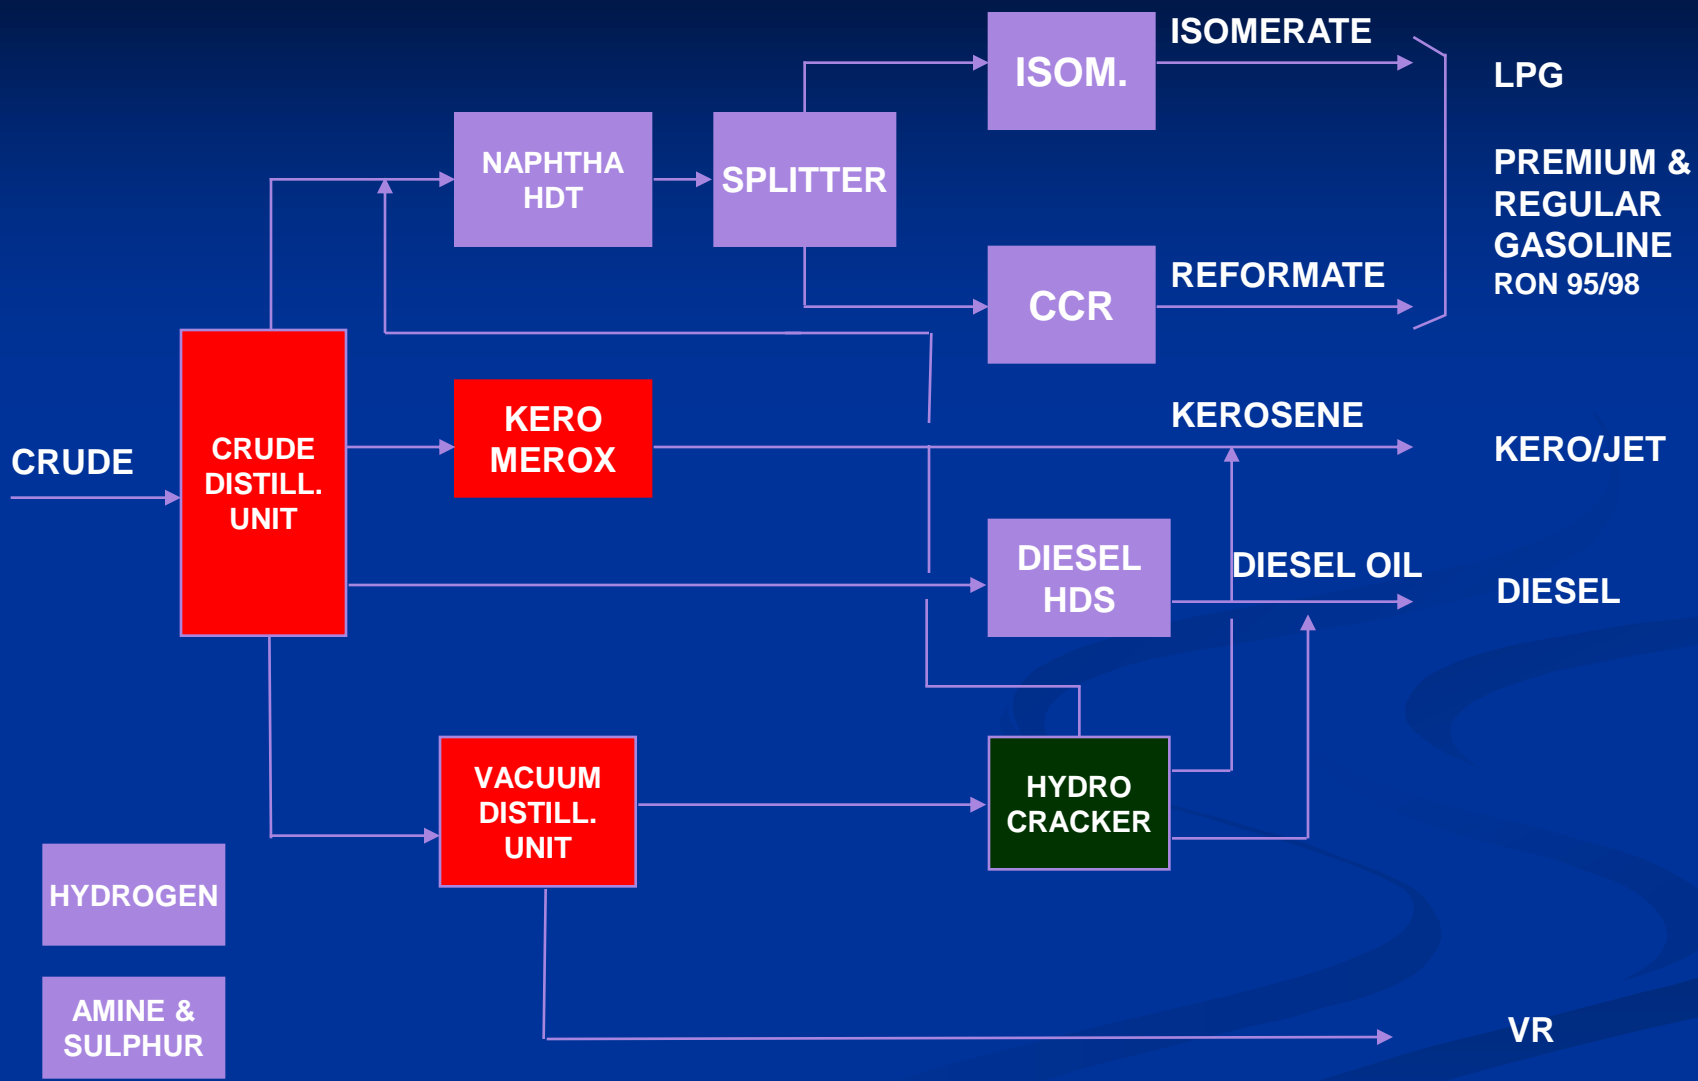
ISOM.

ISOMERATE

LPG

NAPHTHA HDT

SPLITTER

PREMIUM & REGULAR GASOLINE RON 95/98

CCR

REFORMATE

CRUDE

CRUDE DISTILL. UNIT

KERO MEROX

KEROSENE

KERO/JET

DIESEL HDS

DIESEL OIL

DIESEL

VACUUM DISTILL. UNIT

HYDRO CRACKER

HYDROGEN

AMINE & SULPHUR

VR